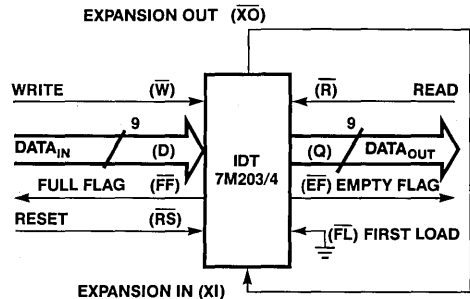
EXPANSION OUT $(\overline{XO})$

WRITE $(\overline{W})$

$(\overline{R})$ READ

9

DATA$_{IN}$ (D)

IDT 7M203/4

(Q) 9 DATA$_{OUT}$

FULL FLAG $(\overline{FF})$

$(\overline{EF})$ EMPTY FLAG

RESET $(\overline{RS})$

$(\overline{FL})$ FIRST LOAD

EXPANSION IN (XI)